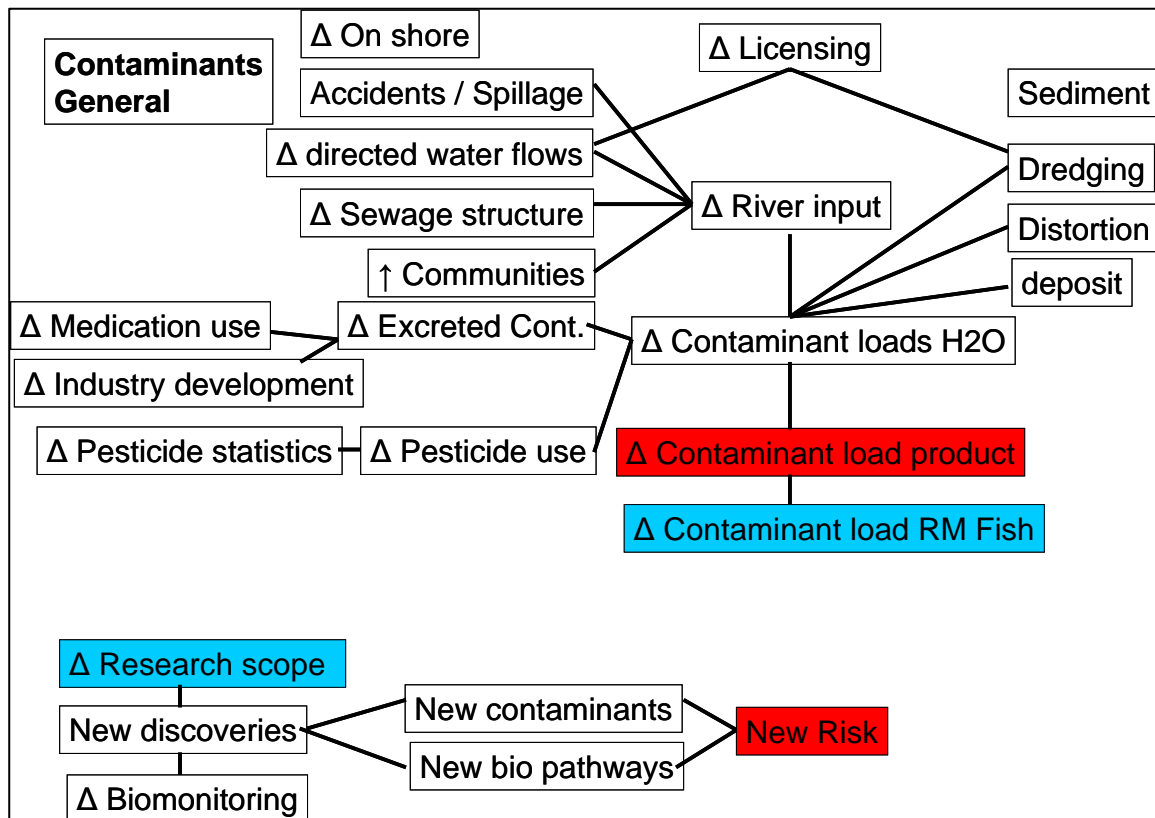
Contaminants General

Δ On shore

Accidents / Spillage

Δ directed water flows

Δ Sewage structure

↑ Communities

Δ Licensing

Δ River input

Sediment

Dredging

Distortion

deposit

Δ Medication use

Δ Excreted Cont.

Δ Industry development

Δ Contaminant loads H2O

Δ Pesticide statistics

Δ Pesticide use

Δ Contaminant load product

Δ Contaminant load RM Fish

Δ Research scope

New discoveries

New contaminants

New bio pathways

New Risk

Δ Biomonitoring